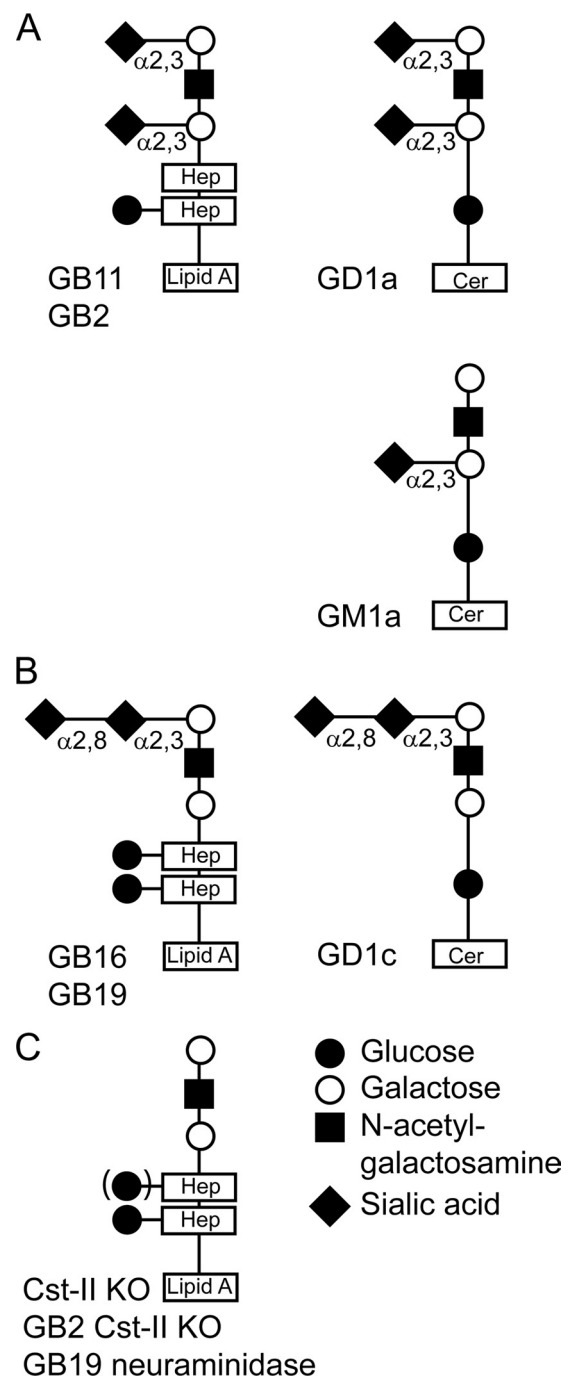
A

$\alpha2,3$

$\alpha2,3$

Hep

Hep

Lipid A

GB11
GB2

$\alpha2,3$

$\alpha2,3$

Cer

GD1a

$\alpha2,3$

Cer

GM1a

B

$\alpha2,8$ $\alpha2,3$

Hep

Hep

Lipid A

GB16
GB19

$\alpha2,8$ $\alpha2,3$

Cer

GD1c

C

( )

Hep

Hep

Lipid A

Cst-II KO
GB2 Cst-II KO
GB19 neuraminidase

Glucose
Galactose
N-acetylgalactosamine
Sialic acid